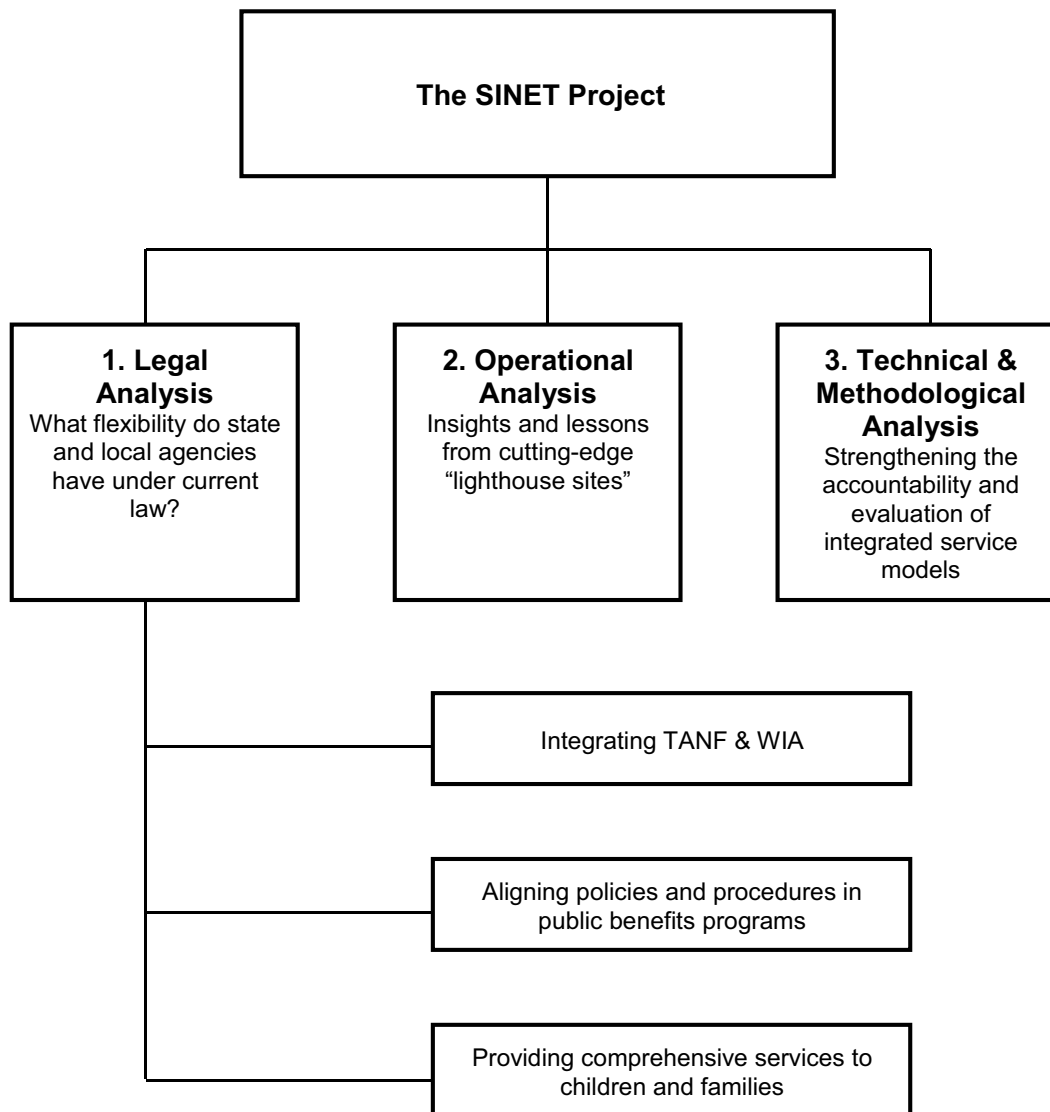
The SINET Project

1. Legal Analysis
What flexibility do state and local agencies have under current law?

2. Operational Analysis
Insights and lessons from cutting-edge "lighthouse sites"

3. Technical & Methodological Analysis
Strengthening the accountability and evaluation of integrated service models

Integrating TANF & WIA

Aligning policies and procedures in public benefits programs

Providing comprehensive services to children and families